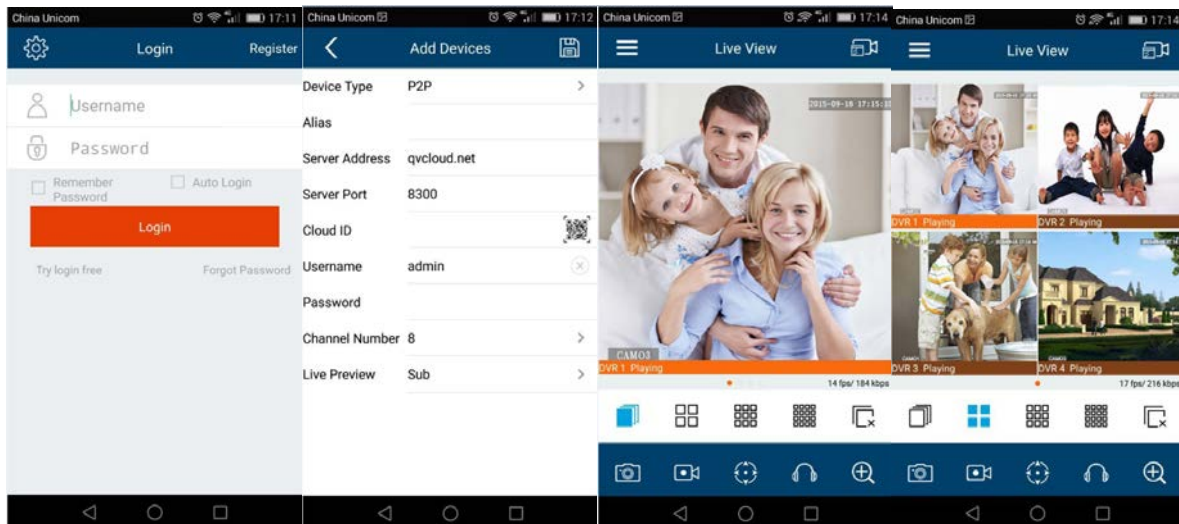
China Unicom 17:11
Login
Register
Username
Password
Remember Password
Auto Login
Login
Try login free
Forgot Password

China Unicom 17:12
Add Devices
Device Type P2P
Alias
Server Address qvcloud.net
Server Port 8300
Cloud ID
Username admin
Password
Channel Number 8
Live Preview Sub

China Unicom 17:14
Live View
2015-09-18 17:15:1
CAM03
DVR 1 Playing
14 fps/ 184 kbps

China Unicom 17:14
Live View
DVR 1 Playing
DVR 2 Playing
DVR 3 Playing
DVR 4 Playing
17 fps/ 216 kbps